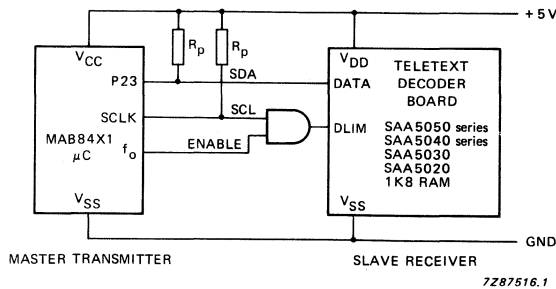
+ 5 V

$V_{CC}$
P23
SCLK
MAB84X1
$\mu$C
$f_o$
$V_{SS}$

$R_p$
$R_p$
SDA
SCL
ENABLE

$V_{DD}$
DATA
DLIM
$V_{SS}$
TELETEXT DECODER BOARD
SAA5050 series
SAA5040 series
SAA5030
SAA5020
1K8 RAM

GND

MASTER TRANSMITTER

SLAVE RECEIVER

7Z87516.1